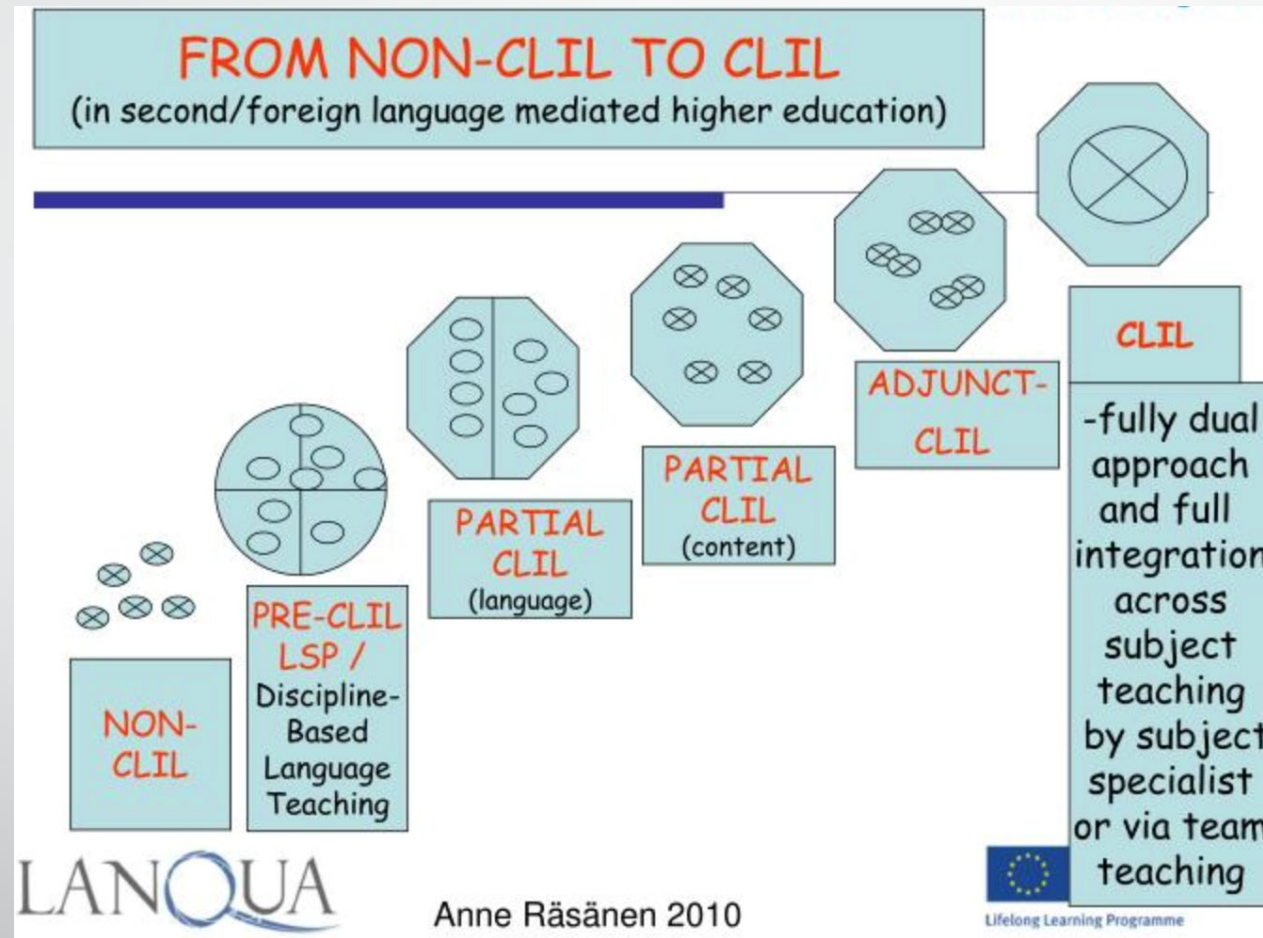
FROM NON-CLIL TO CLIL
(in second/foreign language mediated higher education)

NON-CLIL

PRE-CLIL LSP / Discipline-Based Language Teaching

PARTIAL CLIL (language)

PARTIAL CLIL (content)

ADJUNCT-CLIL

CLIL

-fully dual approach and full integration across subject teaching by subject specialist or via team teaching

LANQUA

Anne Räsänen 2010

Lifelong Learning Programme